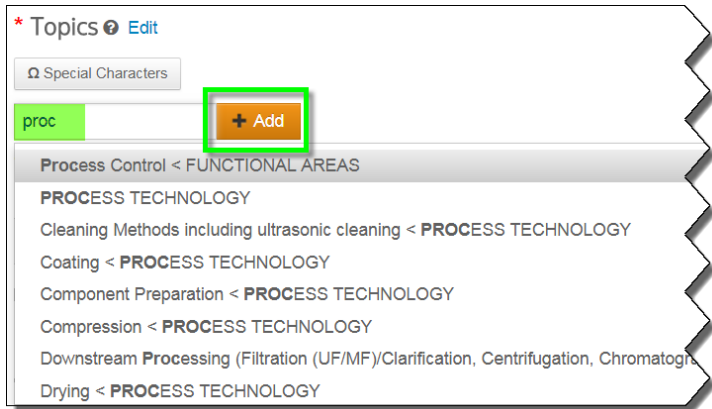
* Topics ❓ Edit

Ω Special Characters

proc

+ Add

Process Control < FUNCTIONAL AREAS

PROCESS TECHNOLOGY

Cleaning Methods including ultrasonic cleaning < PROCESS TECHNOLOGY

Coating < PROCESS TECHNOLOGY

Component Preparation < PROCESS TECHNOLOGY

Compression < PROCESS TECHNOLOGY

Downstream Processing (Filtration (UF/MF)/Clarification, Centrifugation, Chromatogr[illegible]

Drying < PROCESS TECHNOLOGY